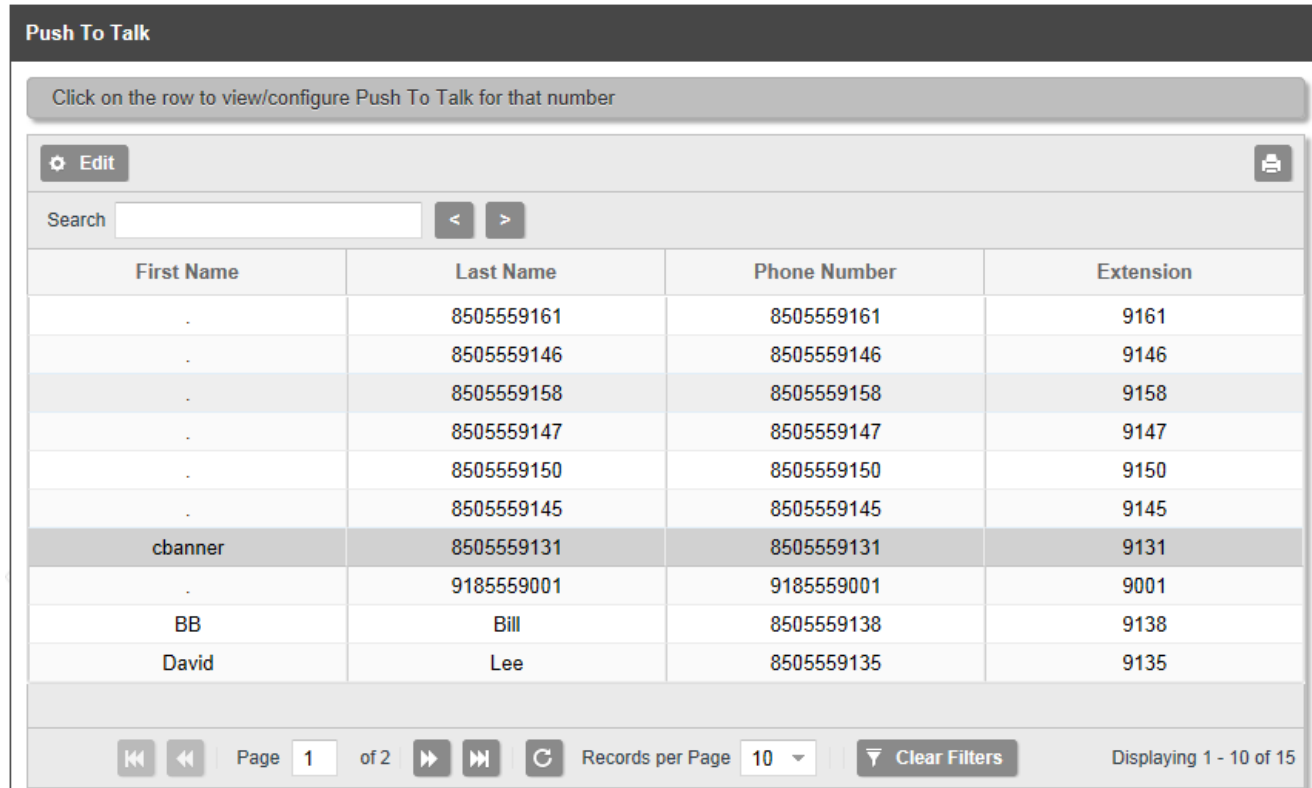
Push To Talk

Click on the row to view/configure Push To Talk for that number

Edit

Search < >

| First Name | Last Name | Phone Number | Extension |
|---|---|---|---|
| . | 8505559161 | 8505559161 | 9161 |
| . | 8505559146 | 8505559146 | 9146 |
| . | 8505559158 | 8505559158 | 9158 |
| . | 8505559147 | 8505559147 | 9147 |
| . | 8505559150 | 8505559150 | 9150 |
| . | 8505559145 | 8505559145 | 9145 |
| cbanner | 8505559131 | 8505559131 | 9131 |
| . | 9185559001 | 9185559001 | 9001 |
| BB | Bill | 8505559138 | 9138 |
| David | Lee | 8505559135 | 9135 |

Page 1 of 2 Records per Page 10 Clear Filters Displaying 1 - 10 of 15